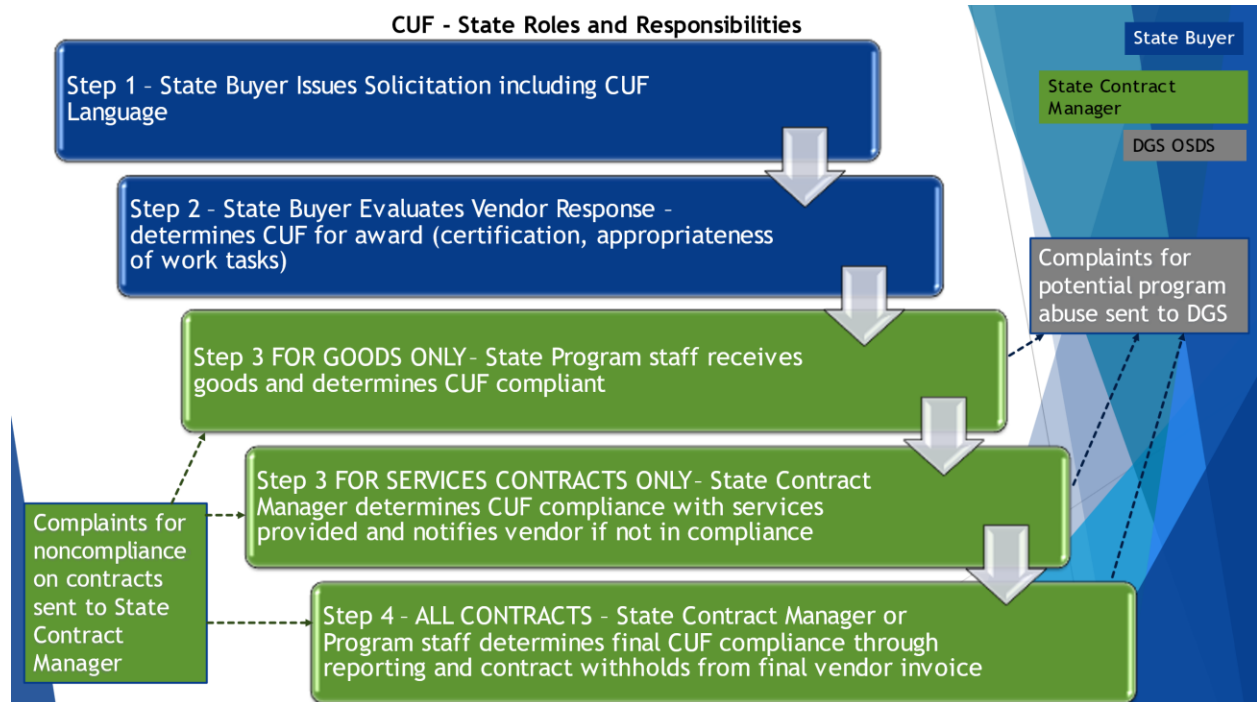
CUF - State Roles and Responsibilities

State Buyer

State Contract Manager

DGS OSDS

Step 1 – State Buyer Issues Solicitation including CUF Language

Step 2 – State Buyer Evaluates Vendor Response – determines CUF for award (certification, appropriateness of work tasks)

Complaints for potential program abuse sent to DGS

Step 3 FOR GOODS ONLY– State Program staff receives goods and determines CUF compliant

Step 3 FOR SERVICES CONTRACTS ONLY– State Contract Manager determines CUF compliance with services provided and notifies vendor if not in compliance

Complaints for noncompliance on contracts sent to State Contract Manager

Step 4 – ALL CONTRACTS – State Contract Manager or Program staff determines final CUF compliance through reporting and contract withholds from final vendor invoice